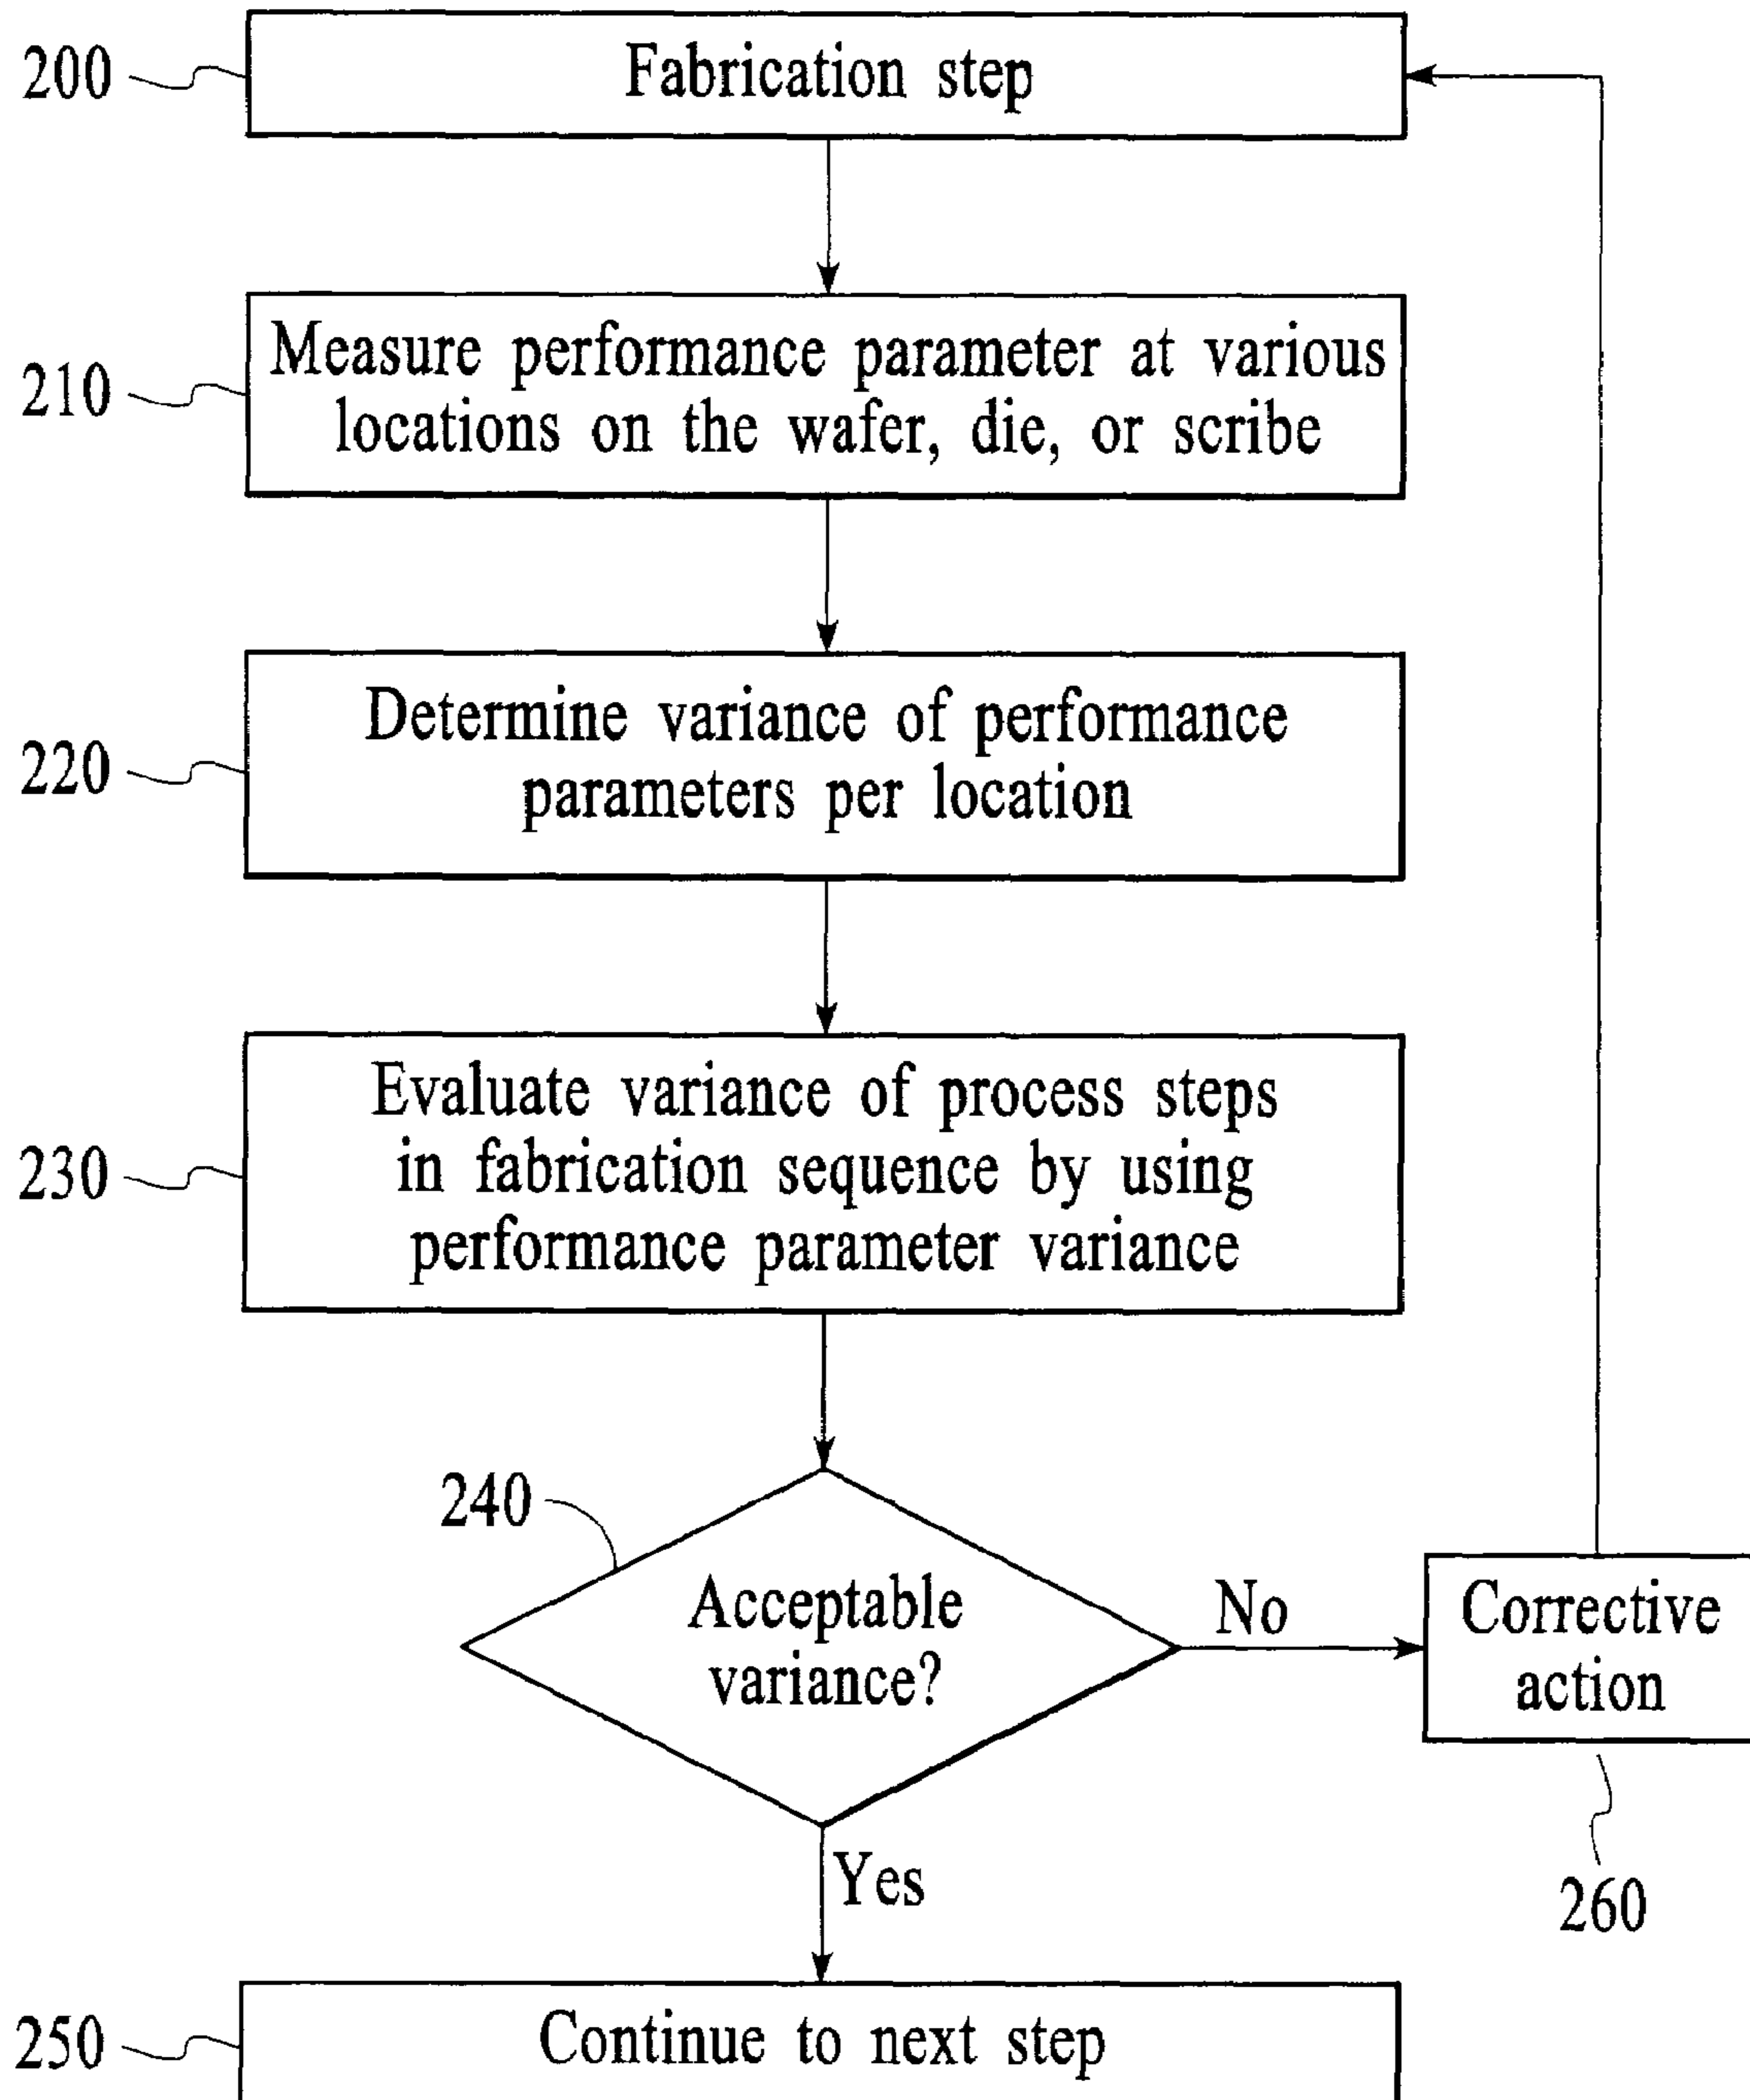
200
Fabrication step

210
Measure performance parameter at various locations on the wafer, die, or scribe

220
Determine variance of performance parameters per location

230
Evaluate variance of process steps in fabrication sequence by using performance parameter variance

240
Acceptable variance?

No

Corrective action

260

Yes

250
Continue to next step